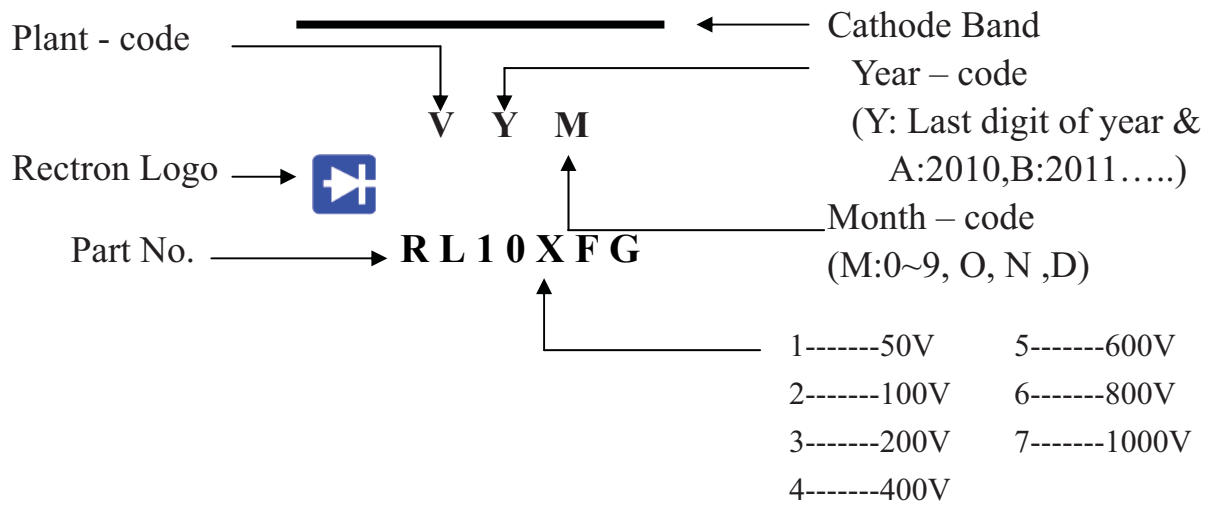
Cathode Band

Plant - code

Year – code
(Y: Last digit of year & A:2010,B:2011…..)

V Y M

Rectron Logo

Month – code
(M:0~9, O, N ,D)

Part No. R L 1 0 X F G

1-------50V
2-------100V
3-------200V
4-------400V
5-------600V
6-------800V
7-------1000V